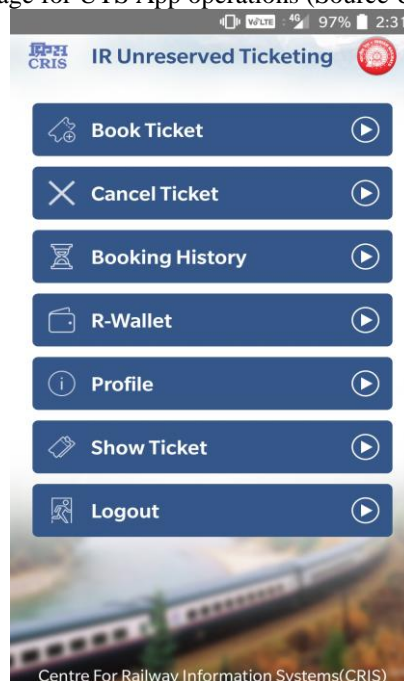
age for UTS App operations (Source C

VoLTE 4G 97% 2:31

क्रिस CRIS IR Unreserved Ticketing

Book Ticket

Cancel Ticket

Booking History

R-Wallet

Profile

Show Ticket

Logout

Centre For Railway Information Systems(CRIS)